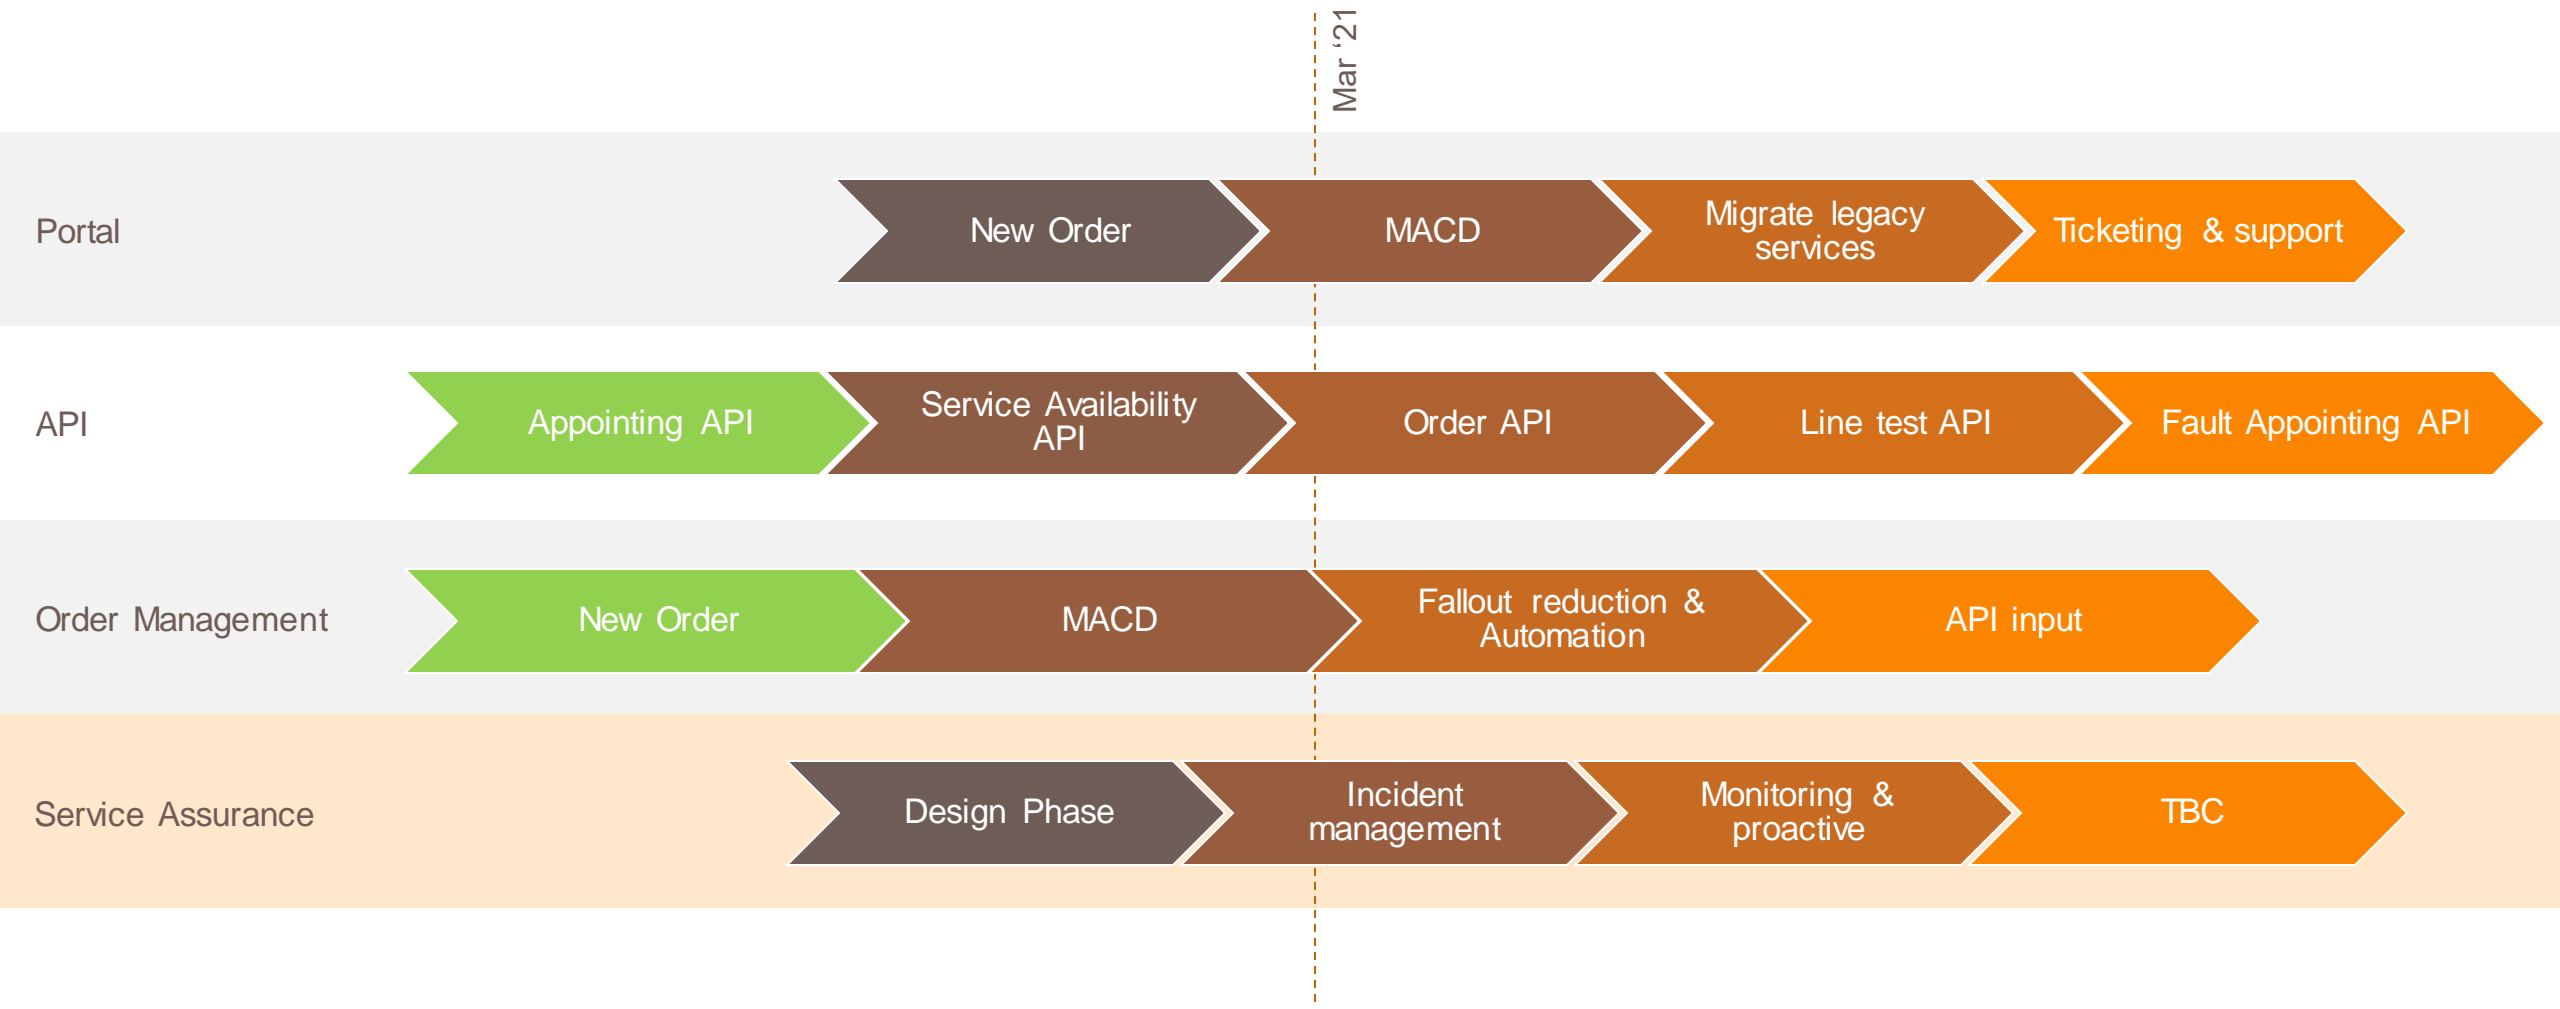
Mar '21

Portal

New Order

MACD

Migrate legacy services

Ticketing & support

API

Appointing API

Service Availability API

Order API

Line test API

Fault Appointing API

Order Management

New Order

MACD

Fallout reduction & Automation

API input

Service Assurance

Design Phase

Incident management

Monitoring & proactive

TBC